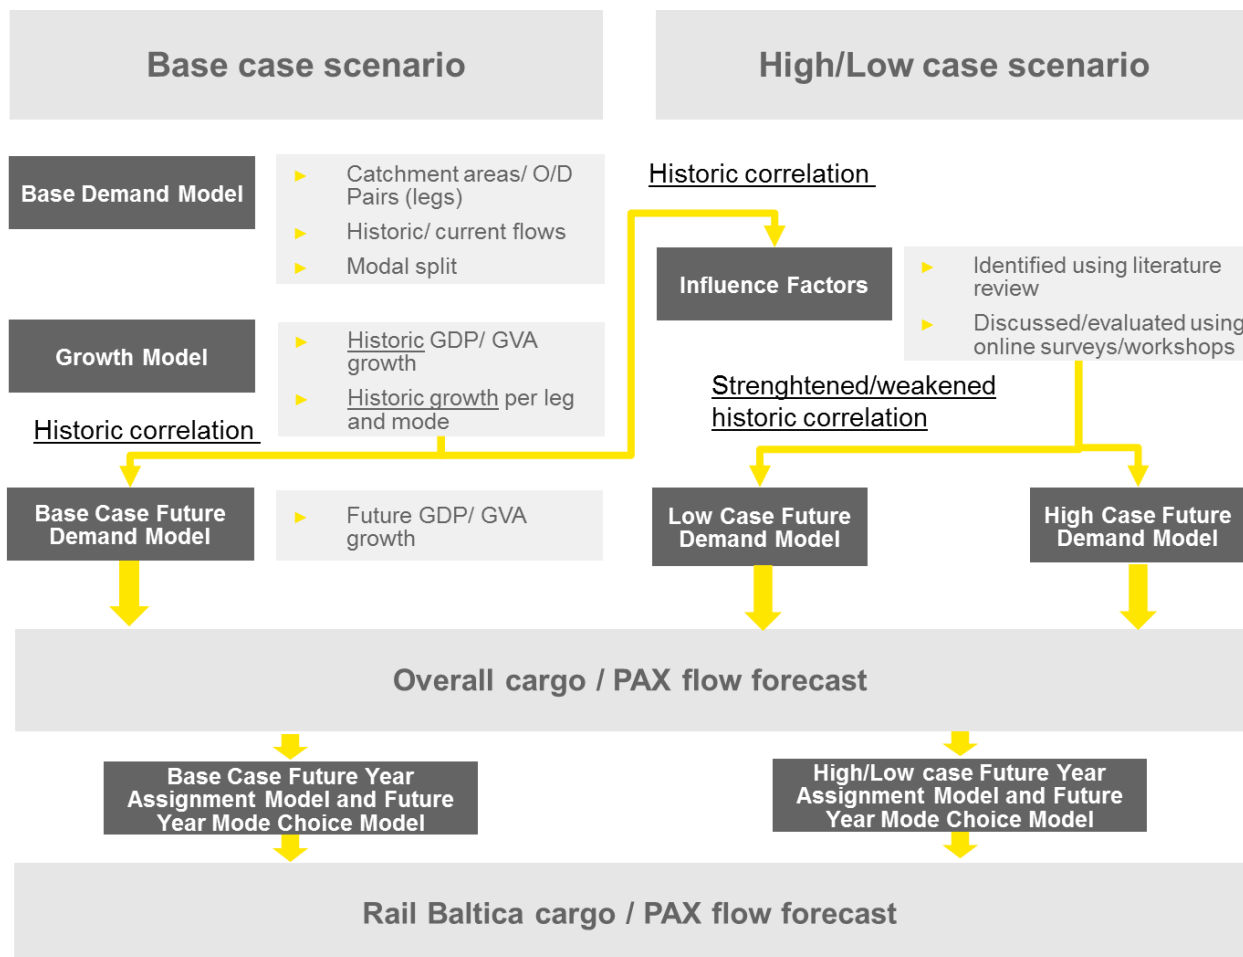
Base case scenario

High/Low case scenario

Base Demand Model

Catchment areas/ O/D Pairs (legs)

Historic/ current flows

Modal split

Historic correlation

Influence Factors

Identified using literature review

Discussed/evaluated using online surveys/workshops

Growth Model

Historic GDP/ GVA growth

Historic growth per leg and mode

Historic correlation

Strenghtened/weakened historic correlation

Base Case Future Demand Model

Future GDP/ GVA growth

Low Case Future Demand Model

High Case Future Demand Model

Overall cargo / PAX flow forecast

Base Case Future Year Assignment Model and Future Year Mode Choice Model

High/Low case Future Year Assignment Model and Future Year Mode Choice Model

Rail Baltica cargo / PAX flow forecast